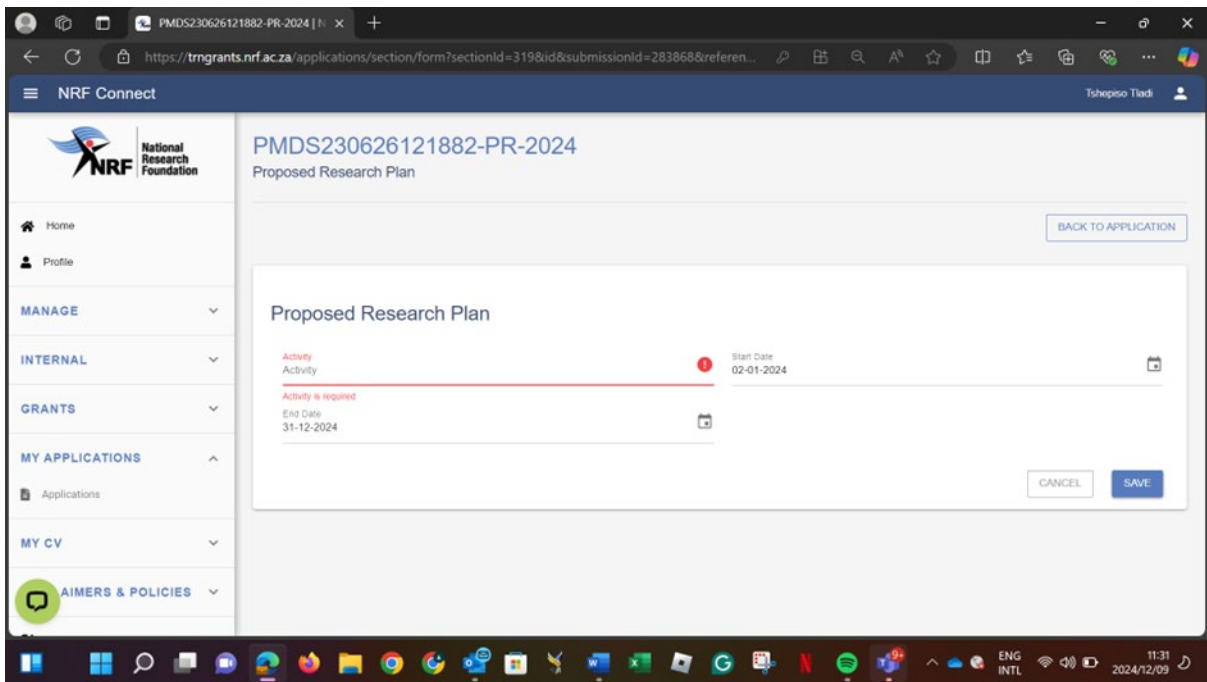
PMDS230626121882-PR-2024 | N ×

https://trngrants.nrf.ac.za/applications/section/form?sectionId=319&id&submissionId=283868&referen...

NRF Connect

Tshepiso Tladi

NRF National Research Foundation

Home

Profile

MANAGE

INTERNAL

GRANTS

MY APPLICATIONS

Applications

MY CV

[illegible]AIMERS & POLICIES

PMDS230626121882-PR-2024

Proposed Research Plan

BACK TO APPLICATION

Proposed Research Plan

Activity
Activity

Activity is required

Start Date
02-01-2024

End Date
31-12-2024

CANCEL

SAVE

ENG INTL

11:31
2024/12/09